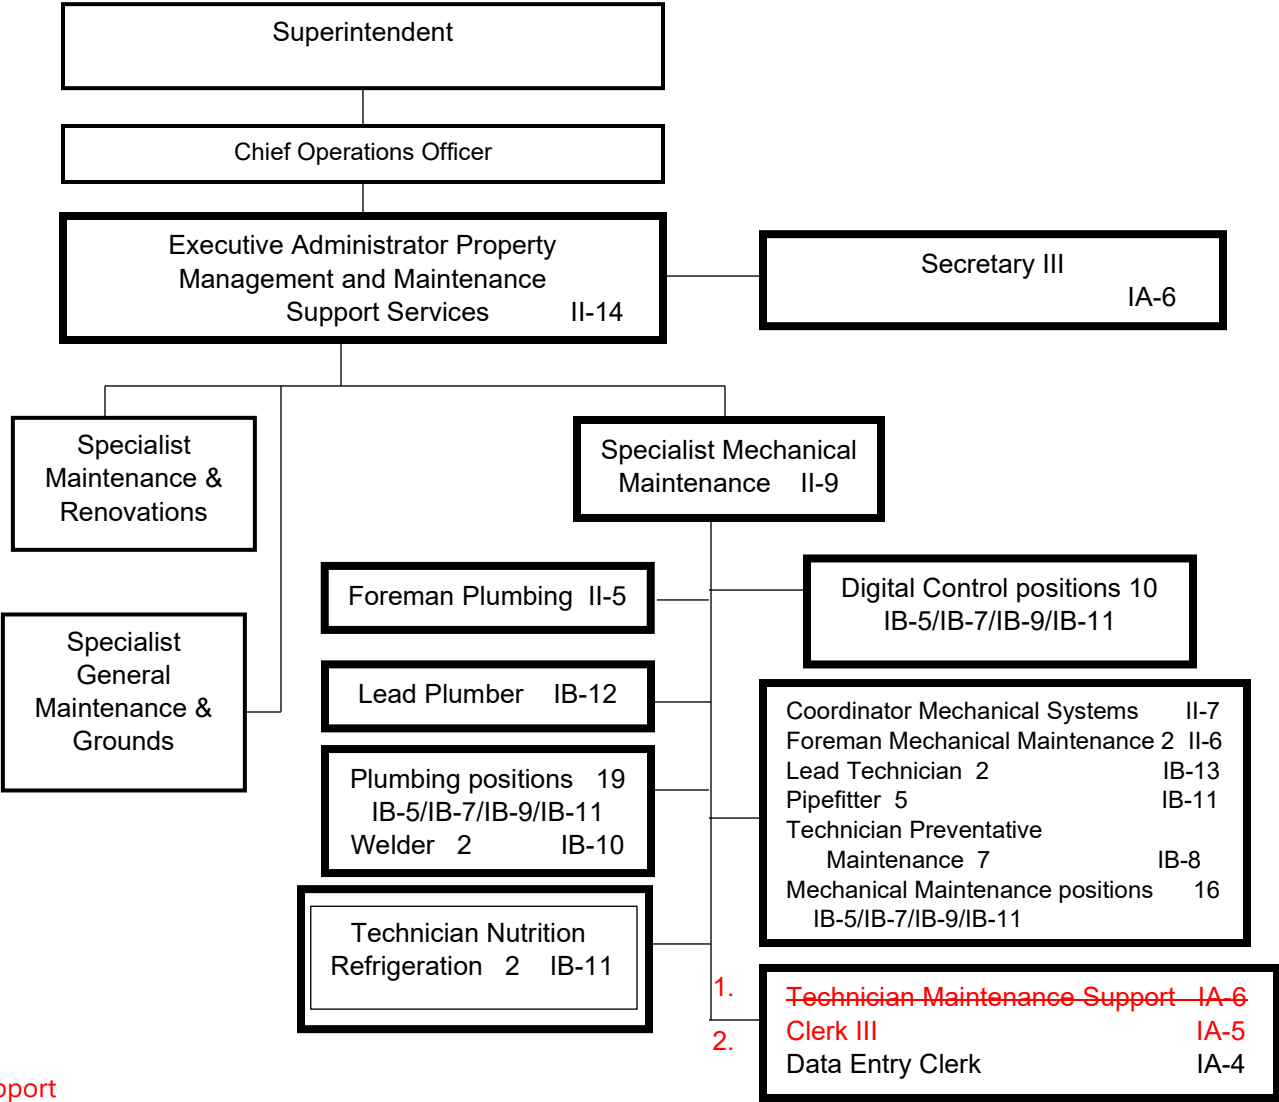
Superintendent

Chief Operations Officer

Executive Administrator Property Management and Maintenance Support Services II-14

Secretary III IA-6

Specialist Maintenance & Renovations

Specialist Mechanical Maintenance II-9

Specialist General Maintenance & Grounds

Foreman Plumbing II-5

Digital Control positions 10 IB-5/IB-7/IB-9/IB-11

Lead Plumber IB-12

Coordinator Mechanical Systems II-7
Foreman Mechanical Maintenance 2 II-6
Lead Technician 2 IB-13
Pipefitter 5 IB-11
Technician Preventative Maintenance 7 IB-8
Mechanical Maintenance positions 16 IB-5/IB-7/IB-9/IB-11

Plumbing positions 19 IB-5/IB-7/IB-9/IB-11
Welder 2 IB-10

Technician Nutrition Refrigeration 2 IB-11

1.
2.

~~Technician Maintenance Support IA-6~~
Clerk III IA-5
Data Entry Clerk IA-4

pport